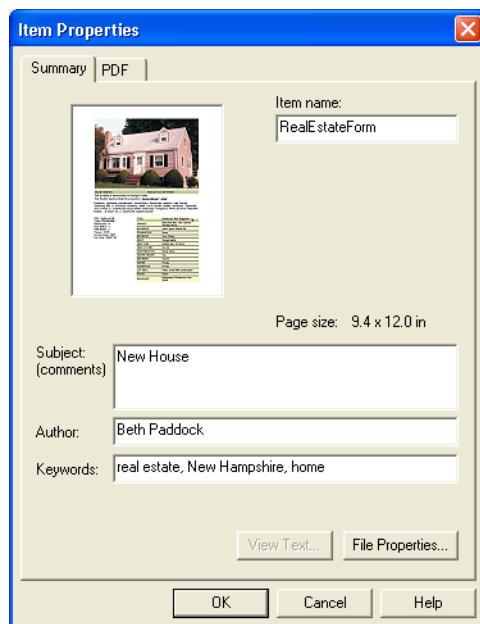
Item Properties

Summary | PDF

Item name:
RealEstateForm

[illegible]

Page size: 9.4 x 12.0 in

Subject: (comments)
New House

Author:
Beth Paddock

Keywords:
real estate, New Hampshire, home

View Text... | File Properties...

OK | Cancel | Help